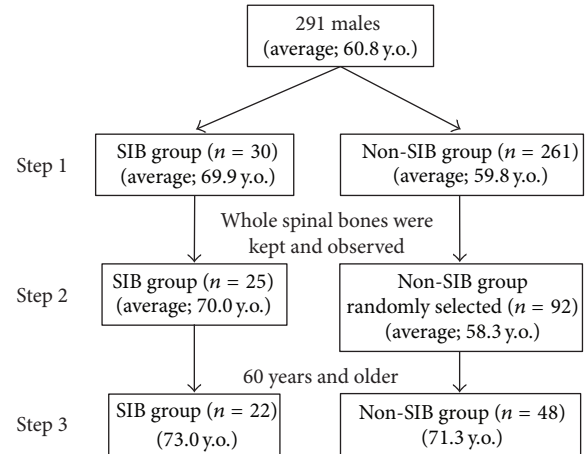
291 males
(average; 60.8 y.o.)

Step 1

SIB group ($n$ = 30)
(average; 69.9 y.o.)

Non-SIB group ($n$ = 261)
(average; 59.8 y.o.)

Whole spinal bones were kept and observed

Step 2

SIB group ($n$ = 25)
(average; 70.0 y.o.)

Non-SIB group randomly selected ($n$ = 92)
(average; 58.3 y.o.)

60 years and older

Step 3

SIB group ($n$ = 22)
(73.0 y.o.)

Non-SIB group ($n$ = 48)
(71.3 y.o.)